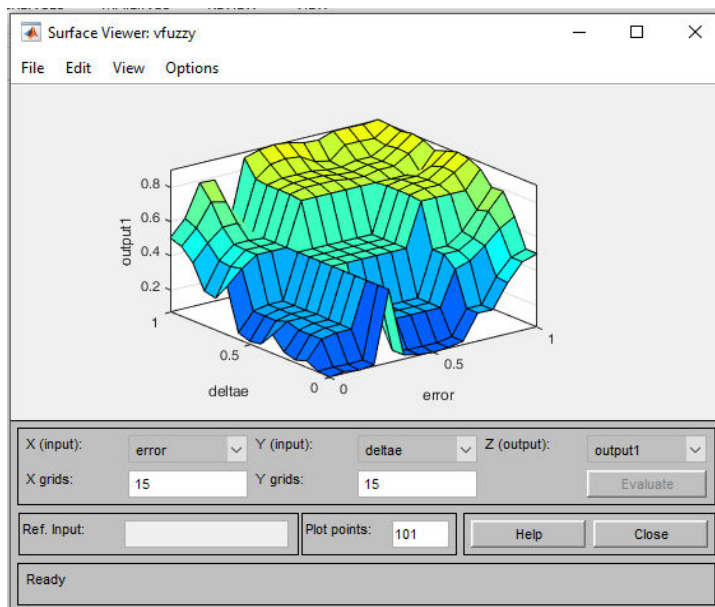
Surface Viewer: vfuzzy

File Edit View Options

output1

0.8
0.6
0.4
0.2

1
0.5
0
deltae

0
0.5
1
error

X (input): error
Y (input): deltae
Z (output): output1
X grids: 15
Y grids: 15
Evaluate

Ref. Input:
Plot points: 101
Help
Close

Ready